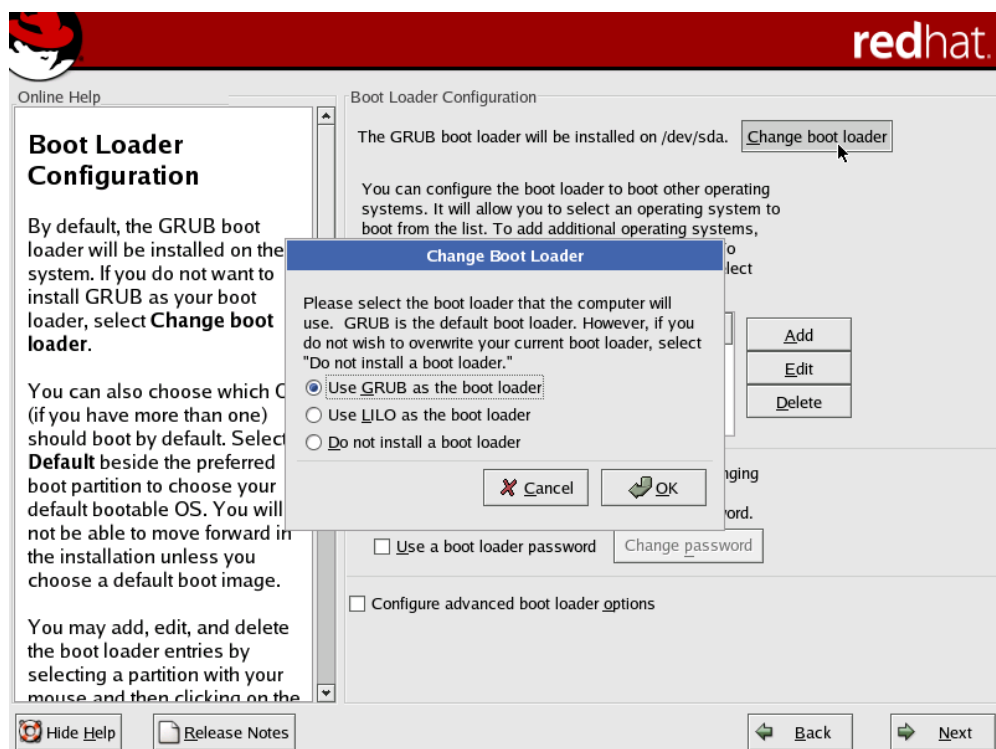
redhat.

Online Help

Boot Loader Configuration

By default, the GRUB boot loader will be installed on the system. If you do not want to install GRUB as your boot loader, select **Change boot loader**.

You can also choose which C (if you have more than one) should boot by default. Select **Default** beside the preferred boot partition to choose your default bootable OS. You will not be able to move forward in the installation unless you choose a default boot image.

You may add, edit, and delete the boot loader entries by selecting a partition with your mouse and then clicking on the

Boot Loader Configuration

The GRUB boot loader will be installed on /dev/sda. Change boot loader

You can configure the boot loader to boot other operating systems. It will allow you to select an operating system to boot from the list. To add additional operating systems, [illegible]o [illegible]elect

Add
Edit
Delete

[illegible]nging

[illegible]ord.

Use a boot loader password Change password

Configure advanced boot loader options

Change Boot Loader

Please select the boot loader that the computer will use. GRUB is the default boot loader. However, if you do not wish to overwrite your current boot loader, select "Do not install a boot loader."

Use GRUB as the boot loader
Use LILO as the boot loader
Do not install a boot loader

Cancel OK

Hide Help Release Notes Back Next